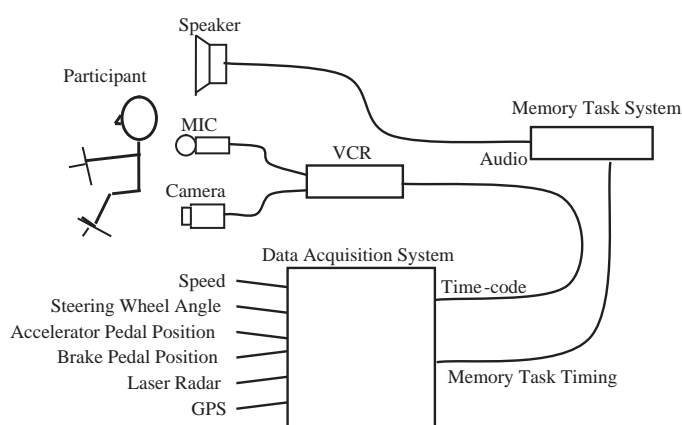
Speaker

Participant

MIC

Memory Task System

Audio

VCR

Camera

Data Acquisition System

Speed

Steering Wheel Angle

Accelerator Pedal Position

Brake Pedal Position

Laser Radar

GPS

Time-code

Memory Task Timing